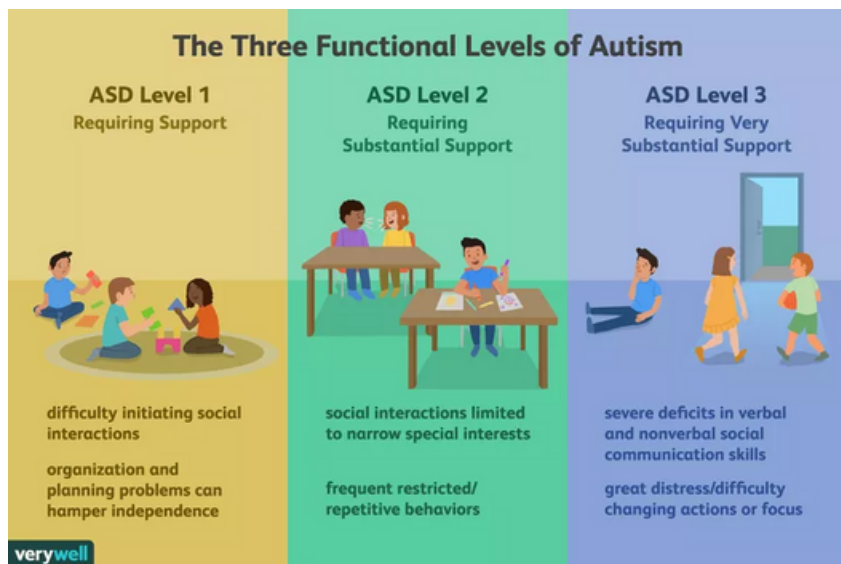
The Three Functional Levels of Autism

ASD Level 1
Requiring Support

difficulty initiating social interactions

organization and planning problems can hamper independence

ASD Level 2
Requiring Substantial Support

social interactions limited to narrow special interests

frequent restricted/ repetitive behaviors

ASD Level 3
Requiring Very Substantial Support

severe deficits in verbal and nonverbal social communication skills

great distress/difficulty changing actions or focus

verywell